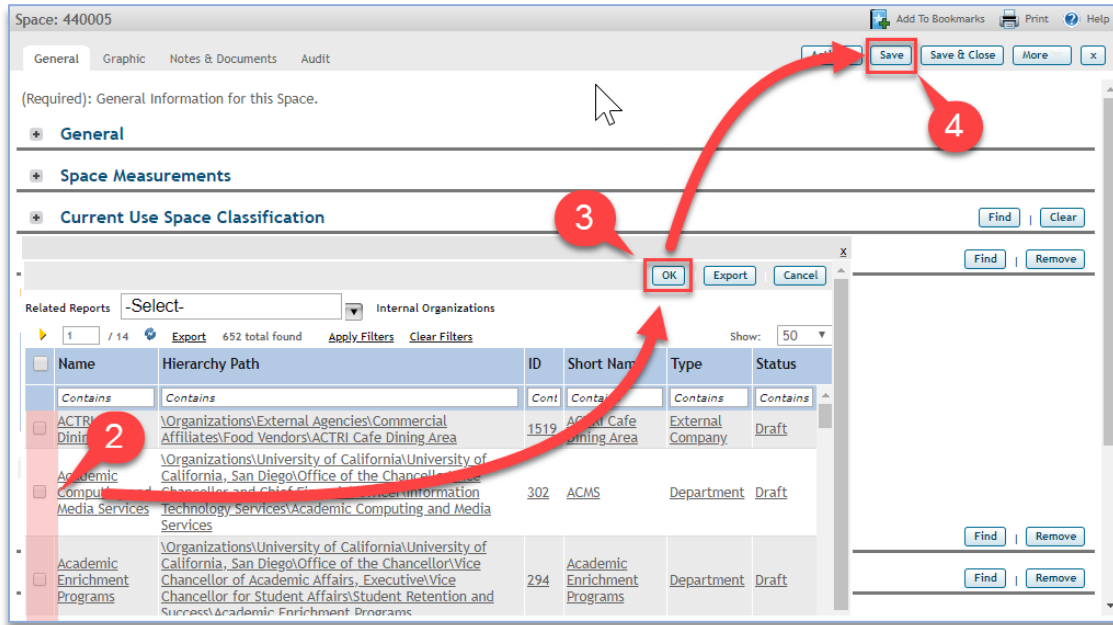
Space: 440005

Add To Bookmarks Print Help

General Graphic Notes & Documents Audit

Save Save & Close More x

(Required): General Information for this Space.

General

Space Measurements

Current Use Space Classification

Find | Clear

x

Find | Remove

3

4

OK Export Cancel

Related Reports -Select- Internal Organizations

1 / 14 Export 652 total found Apply Filters Clear Filters Show: 50

| Name | Hierarchy Path | ID | Short Name | Type | Status |
|---|---|---|---|---|---|
| Contains | Contains | Cont | Contains | Contains | Contains |
| ACTRI Cafe Dining | \Organizations\External Agencies\Commercial Affiliates\Food Vendors\ACTRI Cafe Dining Area | 1519 | ACTRI Cafe Dining Area | External Company | Draft |
| Academic Computing and Media Services | \Organizations\University of California\University of California, San Diego\Office of the Chancellor\Vice Chancellor and Chief Financial Officer\Information Technology Services\Academic Computing and Media Services | 302 | ACMS | Department | Draft |
| Academic Enrichment Programs | \Organizations\University of California\University of California, San Diego\Office of the Chancellor\Vice Chancellor of Academic Affairs, Executive\Vice Chancellor for Student Affairs\Student Retention and Success\Academic Enrichment Programs | 294 | Academic Enrichment Programs | Department | Draft |

2

Find | Remove

Find | Remove